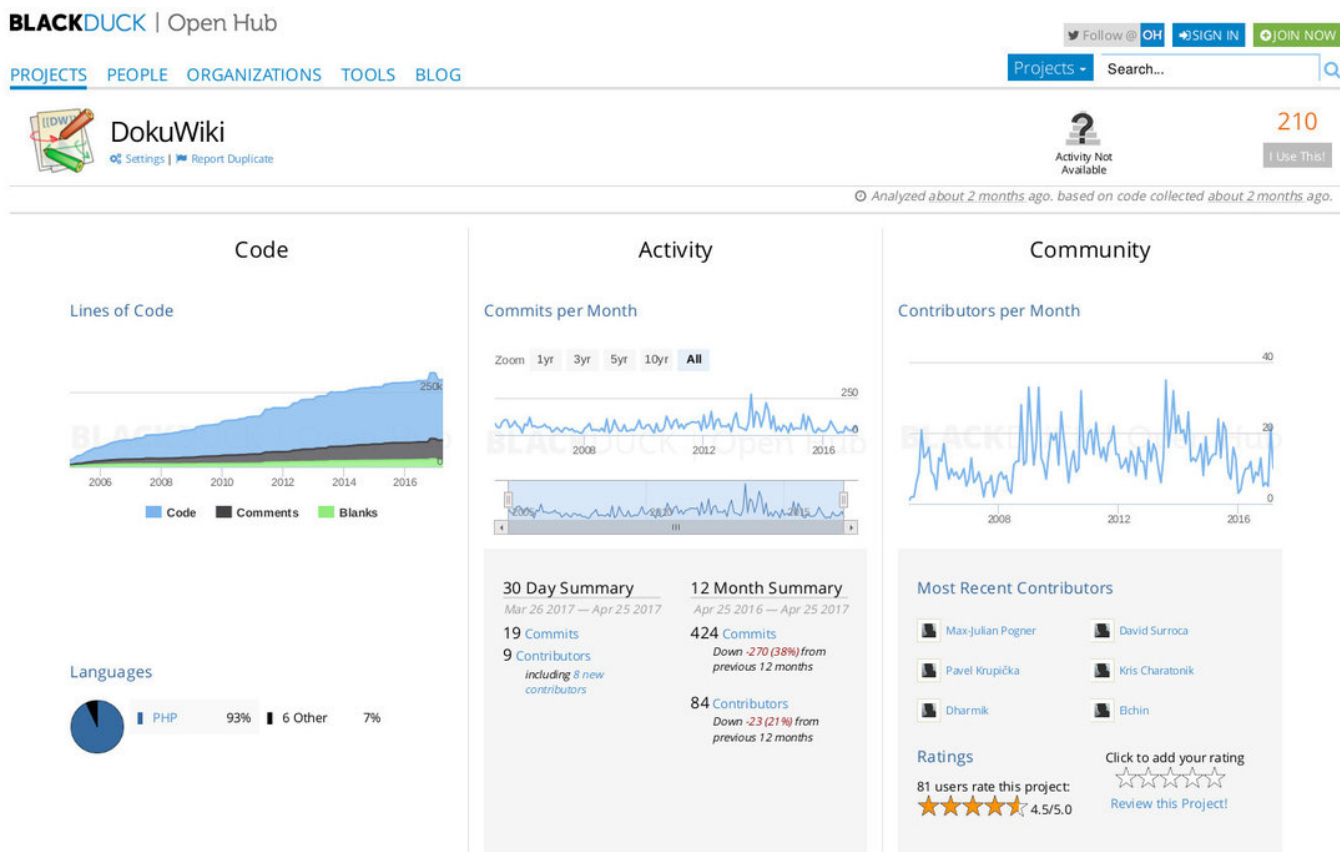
BLACKDUCK | Open Hub

Follow @ OH   SIGN IN   JOIN NOW

PROJECTS   PEOPLE   ORGANIZATIONS   TOOLS   BLOG

Projects   Search...

[[DW]]

DokuWiki

Settings | Report Duplicate

Activity Not Available

210

I Use This!

Analyzed about 2 months ago. based on code collected about 2 months ago.

Code

Lines of Code

250k

0

2006   2008   2010   2012   2014   2016

Code   Comments   Blanks

Languages

| PHP | 93% | 6 Other | 7% |
|---|---|---|---|

Activity

Commits per Month

Zoom 1yr 3yr 5yr 10yr All

250

0

2008   2012   2016

2005   2010   2015

30 Day Summary
Mar 26 2017 — Apr 25 2017
19 Commits
9 Contributors
including 8 new contributors

12 Month Summary
Apr 25 2016 — Apr 25 2017
424 Commits
Down -270 (38%) from previous 12 months

84 Contributors
Down -23 (21%) from previous 12 months

Community

Contributors per Month

40

20

0

2008   2012   2016

Most Recent Contributors

Max-Julian Pogner   David Surroca
Pavel Krupička   Kris Charatonik
Dharmik   Elchin

Ratings

81 users rate this project:
4.5/5.0

Click to add your rating

Review this Project!